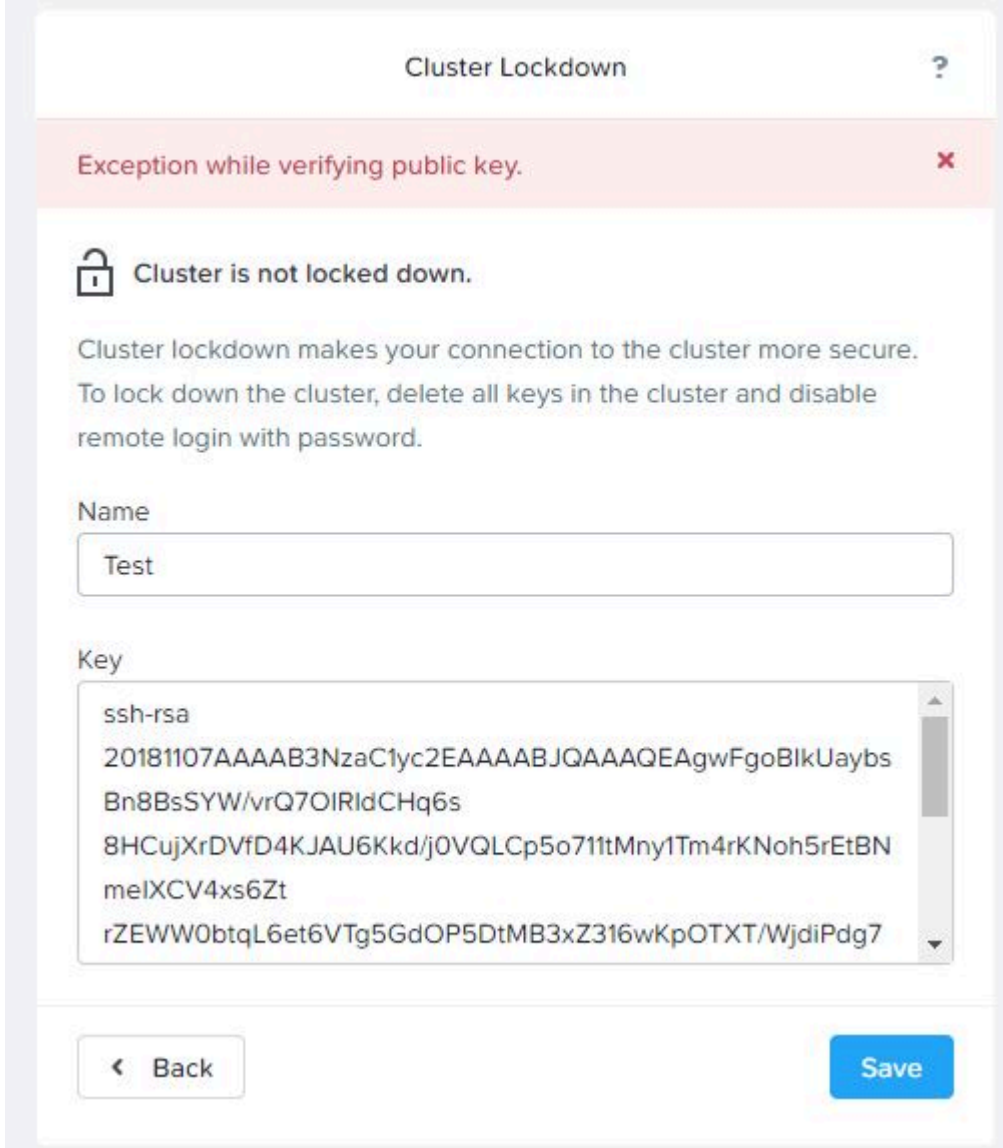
Cluster Lockdown

?

Exception while verifying public key.

×

Cluster is not locked down.

Cluster lockdown makes your connection to the cluster more secure. To lock down the cluster, delete all keys in the cluster and disable remote login with password.

Name

Test

Key

ssh-rsa
20181107AAAAB3NzaC1yc2EAAAABJQAAAQEAgwFgoBlkUaybs
Bn8BsSYW/vrQ7OIRldCHq6s
8HCujXrDVfD4KJAU6Kkd/j0VQLCp5o711tMny1Tm4rKNoh5rEtBN
melXCV4xs6Zt
rZEWW0btqL6et6VTg5GdOP5DtMB3xZ316wKpOTXT/WjdiPdg7

‹ Back

Save